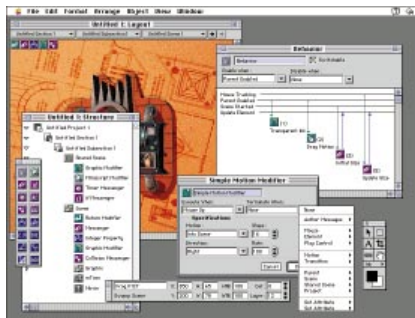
File Edit Format Arrange Object View Window

Untitled-1: Layout

Untitled Section 1 | Untitled Subsection 1 | Untitled Scene 1

Behavior

Enable When | Disable When

Parent Enabled | None

Mouse Tracking
Parent Enabled
Scene Started
Special Element

Untitled-1: Structure

Untitled Project 1
Untitled Section 1
Untitled Subsection 1
Shared Scene
Graphic Modifier
Miniscript Modifier
Timer Messenger
If Messenger
Scene
Button Modifier
Messenger
Integer Property
Graphic Modifier
Collision Messenger
Graphic
mToon
Mover

Simple Motion Modifier

Execute When | Terminate When

Mouse Up | None

Specifications

Motion | Steps
Into Scene

Direction | Rate
Right

Cancel | OK

Author Messages
Mouse
Element
Play Control
Motion
Transition
Parent
Scene
Shared Scene
Project
Set Attribute
Get Attribute

Transparent Bkr
Drag Motion
Collision
Sprite Bkr